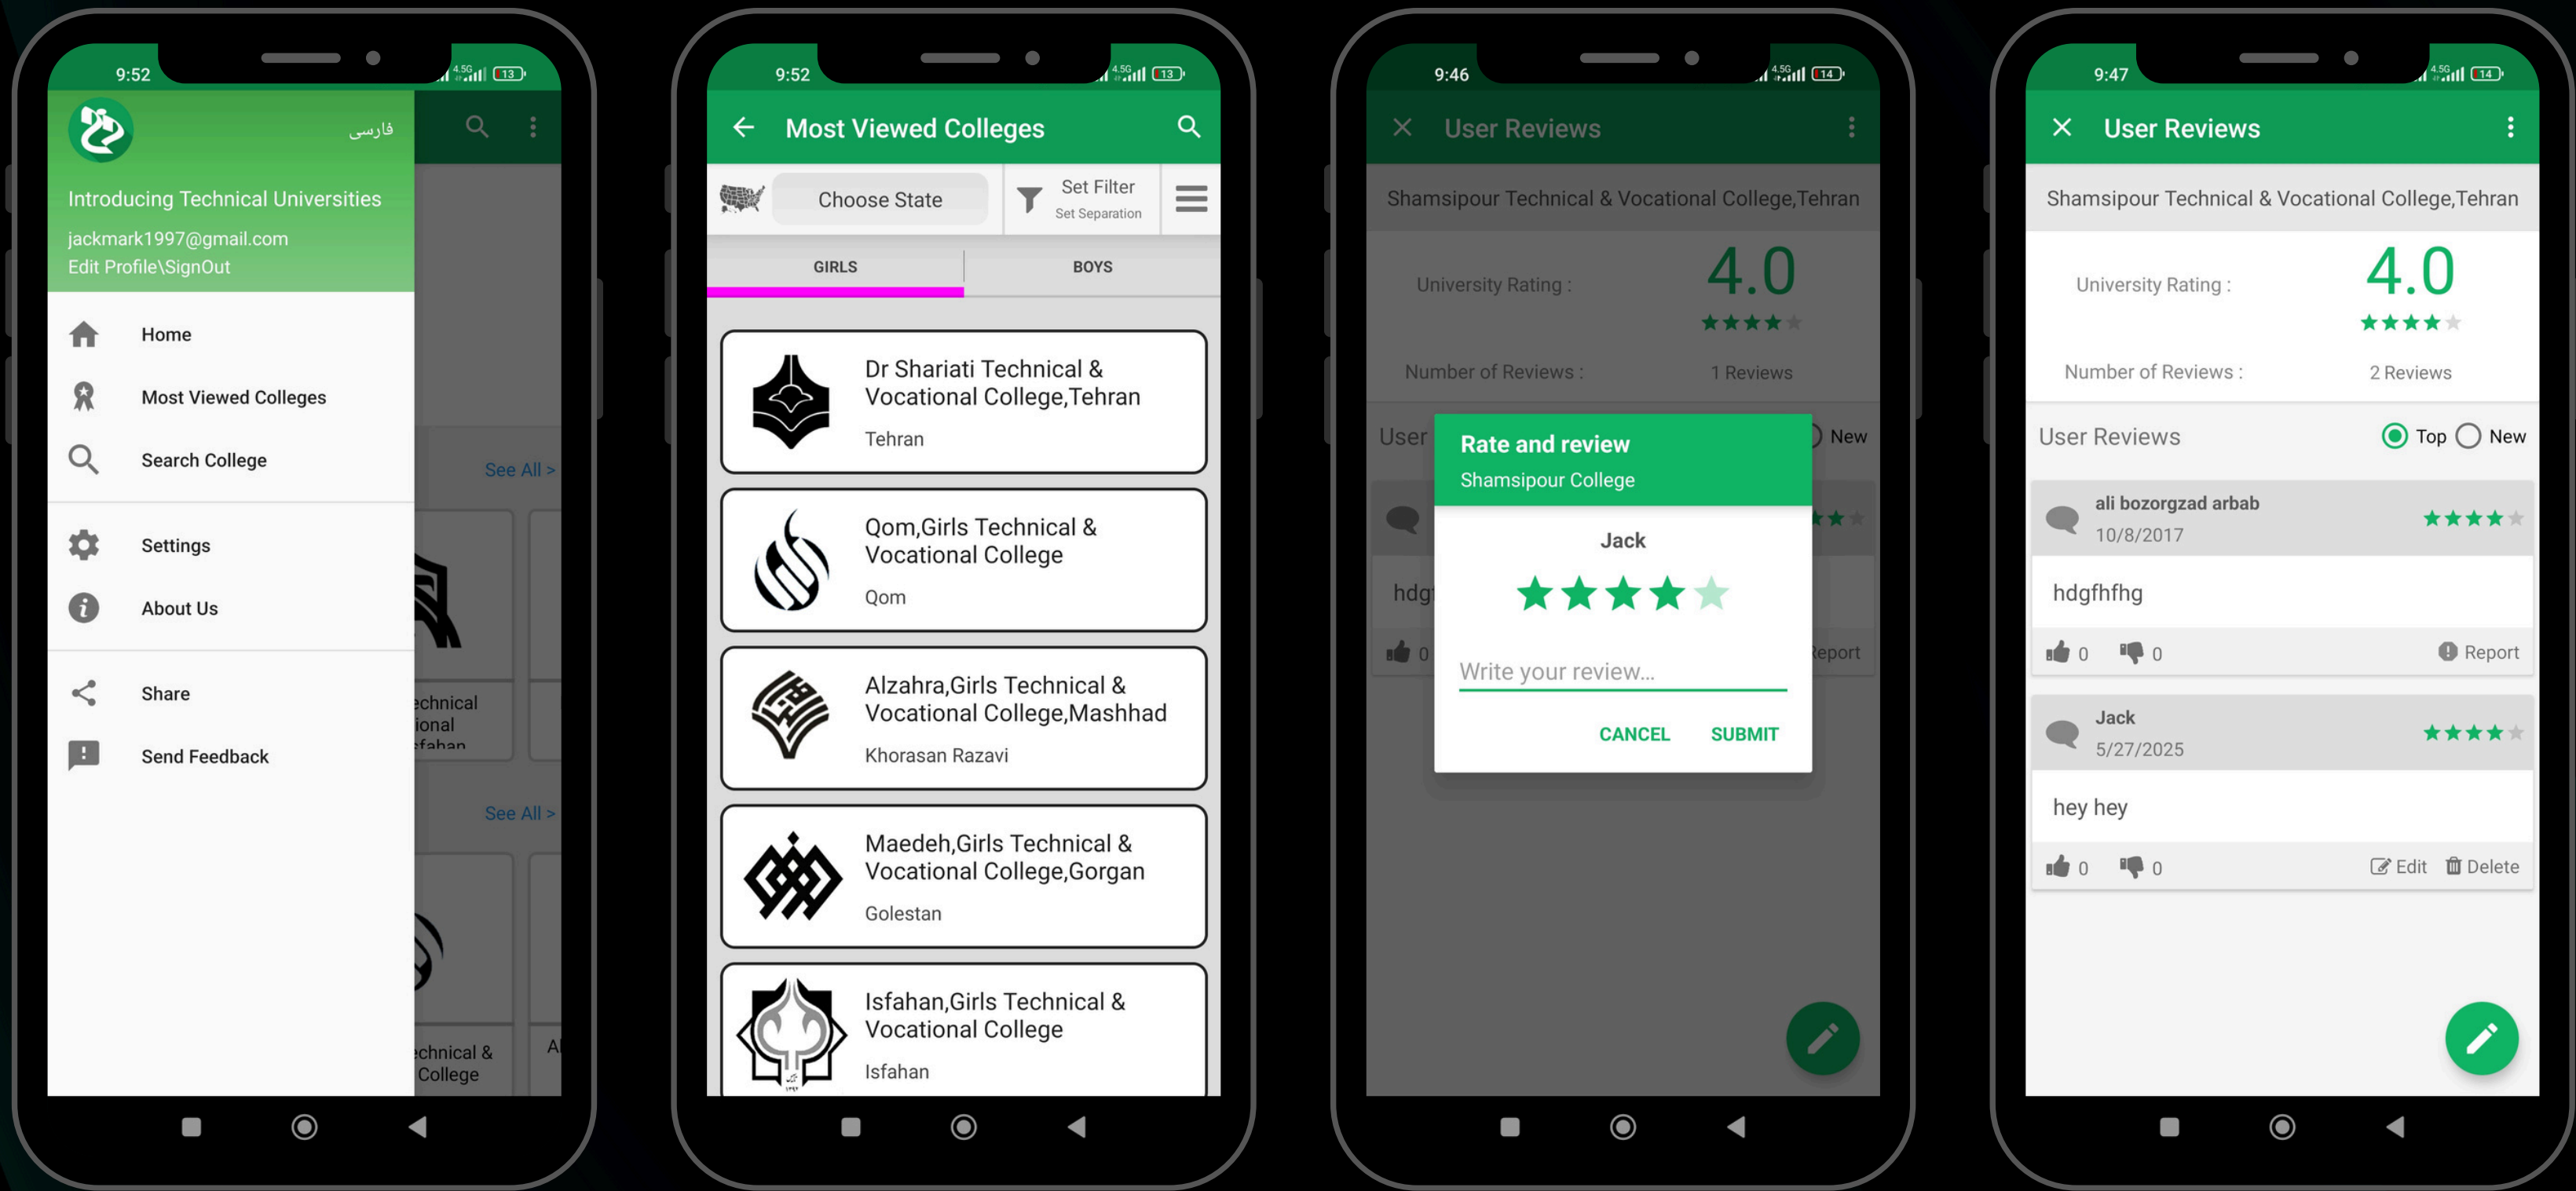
9:52

فارسی

Introducing Technical Universities

jackmark1997@gmail.com

Edit Profile\SignOut

Home

Most Viewed Colleges

Search College

Settings

About Us

Share

Send Feedback

See All >

echnical
ional
sfahan

See All >

echnical &
College

Al

9:52

Most Viewed Colleges

Choose State

Set Filter
Set Separation

GIRLS

BOYS

Dr Shariati Technical & Vocational College,Tehran

Tehran

Qom,Girls Technical & Vocational College

Qom

Alzahra,Girls Technical & Vocational College,Mashhad

Khorasan Razavi

Maedeh,Girls Technical & Vocational College,Gorgan

Golestan

Isfahan,Girls Technical & Vocational College

Isfahan

9:46

User Reviews

Shamsipour Technical & Vocational College,Tehran

University Rating :

4.0

Number of Reviews :

1 Reviews

User

New

hdg

0

Report

Rate and review

Shamsipour College

Jack

Write your review...

CANCEL

SUBMIT

9:47

User Reviews

Shamsipour Technical & Vocational College,Tehran

University Rating :

4.0

Number of Reviews :

2 Reviews

User Reviews

Top

New

ali bozorgzad arbab

10/8/2017

hdgfhfhg

0

0

Report

Jack

5/27/2025

hey hey

0

0

Edit

Delete